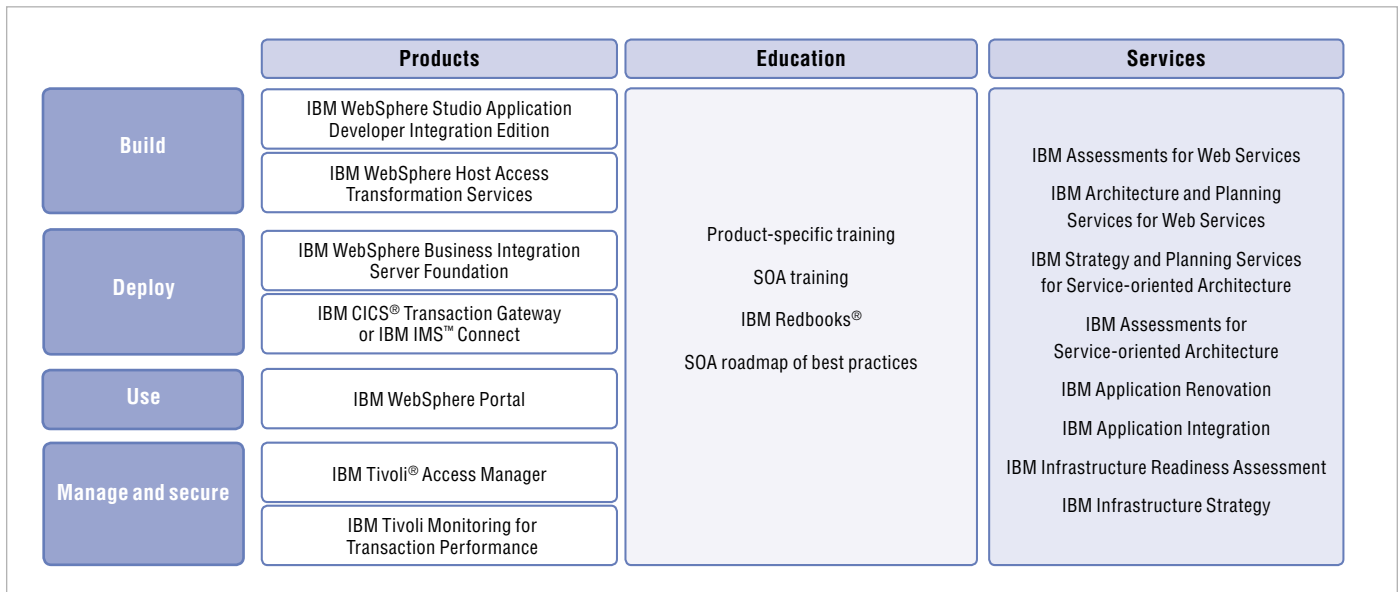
| | Products | Education | Services |
|---|---|---|---|
| Build | IBM WebSphere Studio Application Developer Integration Edition<br>IBM WebSphere Host Access Transformation Services | Product-specific training<br>SOA training<br>IBM Redbooks®<br>SOA roadmap of best practices | IBM Assessments for Web Services<br>IBM Architecture and Planning Services for Web Services<br>IBM Strategy and Planning Services for Service-oriented Architecture<br>IBM Assessments for Service-oriented Architecture<br>IBM Application Renovation<br>IBM Application Integration<br>IBM Infrastructure Readiness Assessment<br>IBM Infrastructure Strategy |
| Deploy | IBM WebSphere Business Integration Server Foundation<br>IBM CICS® Transaction Gateway or IBM IMS™ Connect | | |
| Use | IBM WebSphere Portal | | |
| Manage and secure | IBM Tivoli® Access Manager<br>IBM Tivoli Monitoring for Transaction Performance | | |